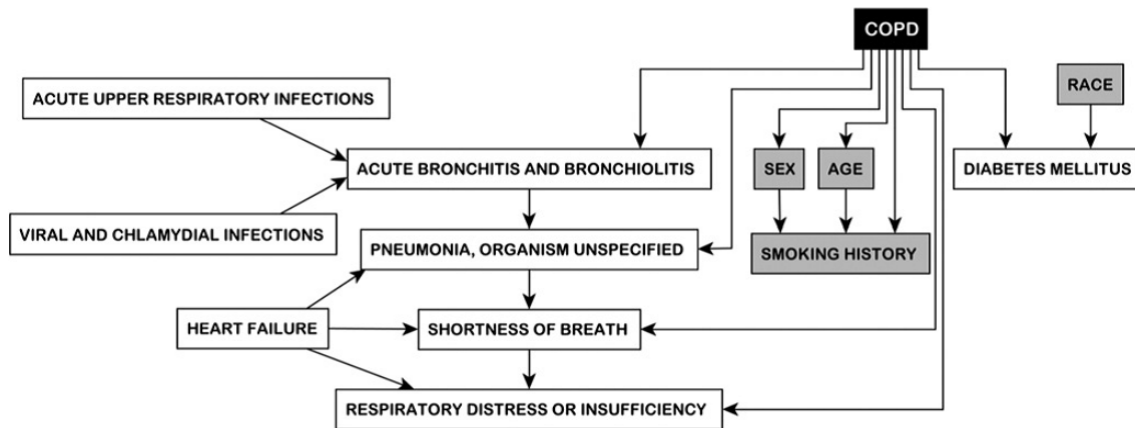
COPD

ACUTE UPPER RESPIRATORY INFECTIONS

RACE

ACUTE BRONCHITIS AND BRONCHIOLITIS

SEX

AGE

DIABETES MELLITUS

VIRAL AND CHLAMYDIAL INFECTIONS

PNEUMONIA, ORGANISM UNSPECIFIED

SMOKING HISTORY

HEART FAILURE

SHORTNESS OF BREATH

RESPIRATORY DISTRESS OR INSUFFICIENCY